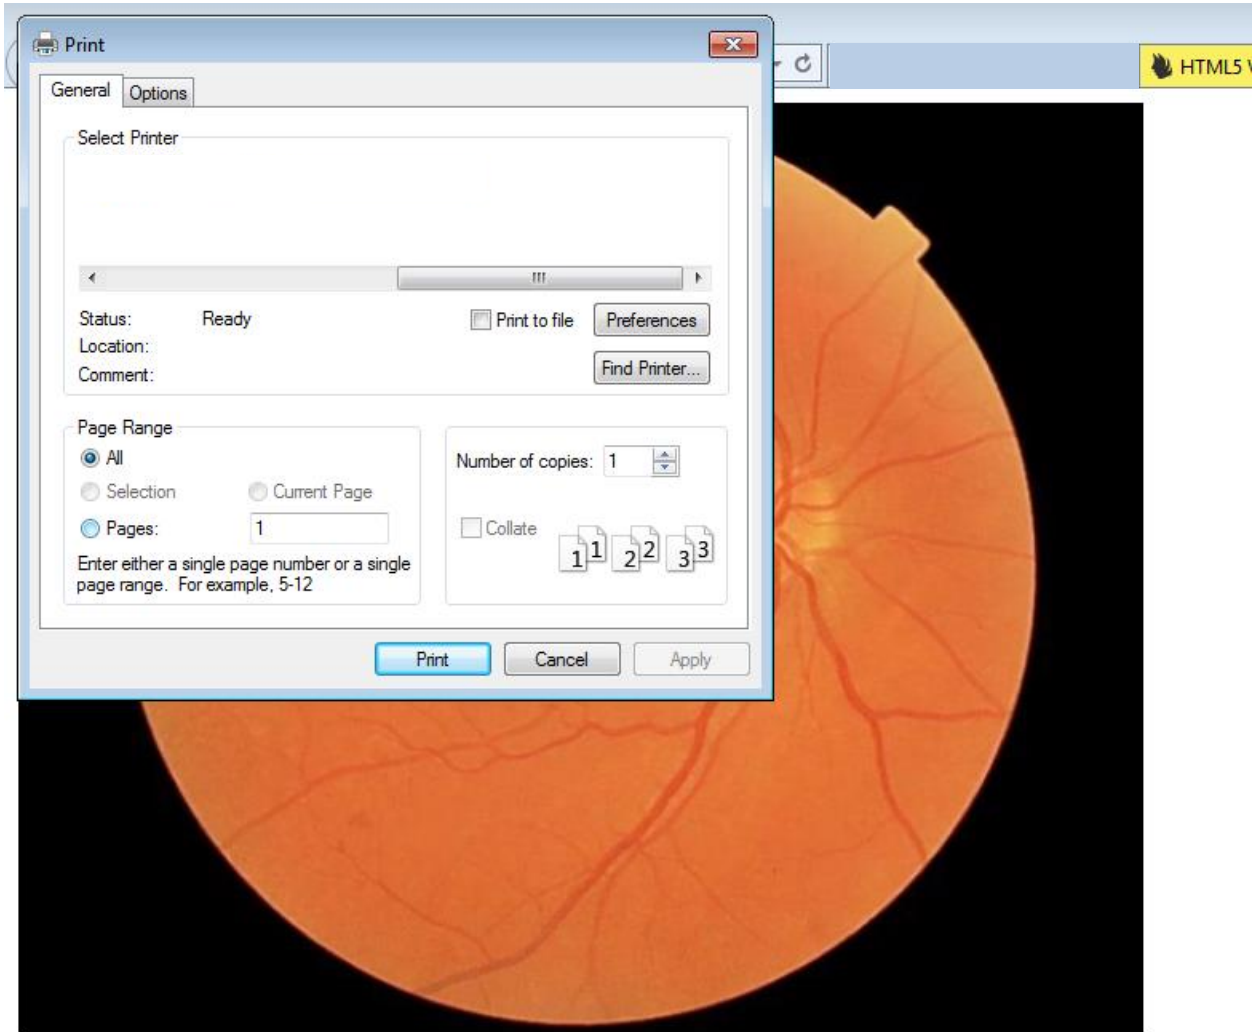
Print

General Options

Select Printer

Status: Ready

Location:

Comment:

Print to file

Preferences

Find Printer...

Page Range

All

Selection

Current Page

Pages: 1

Enter either a single page number or a single page range. For example, 5-12

Number of copies: 1

Collate

1 1 2 2 3 3

Print Cancel Apply

HTML5 V